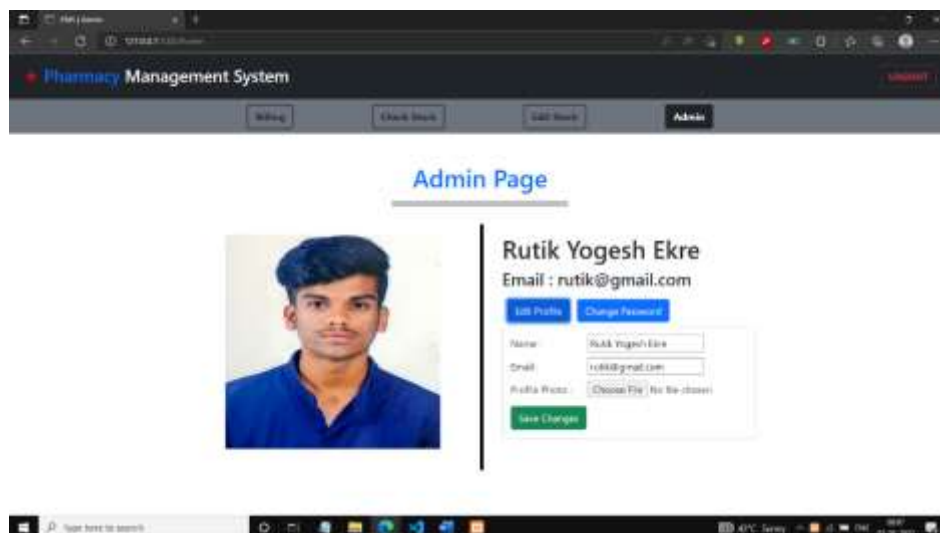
Pharmacy Management System

Logout

Billing

Check Stock

Add Stock

Admin

Admin Page

Rutik Yogesh Ekre

Email : rutik@gmail.com

Edit Profile

Change Password

Name: Rutik Yogesh Ekre

Email: rutik@gmail.com

Profile Photo: Choose File No file chosen

Save Changes

Type here to search

40°C Sunny